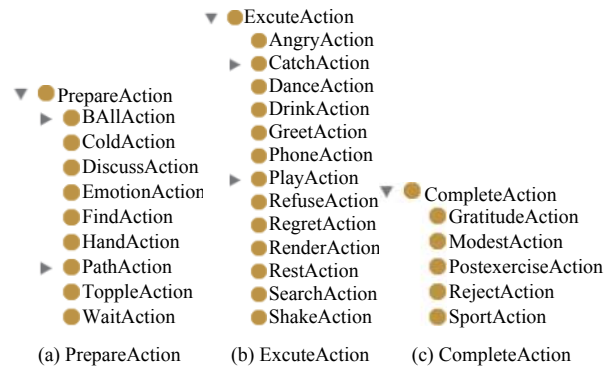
PrepareAction
BAllAction
ColdAction
DiscussAction
EmotionAction
FindAction
HandAction
PathAction
ToppleAction
WaitAction

(a) PrepareAction

ExcuteAction
AngryAction
CatchAction
DanceAction
DrinkAction
GreetAction
PhoneAction
PlayAction
RefuseAction
RegretAction
RenderAction
RestAction
SearchAction
ShakeAction

(b) ExcuteAction

CompleteAction
GratitudeAction
ModestAction
PostexerciseAction
RejectAction
SportAction

(c) CompleteAction